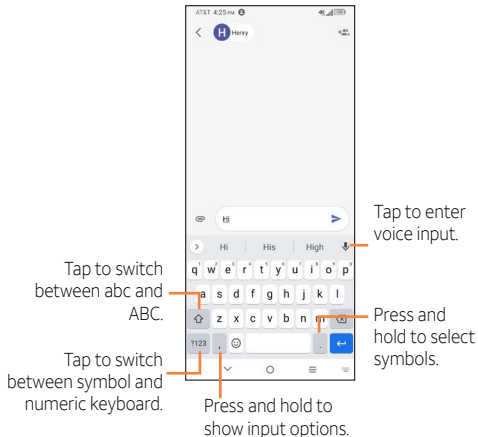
AT&T 4:25 PM

H Henry

Hi

Hi His High

q w e r t y u i o p
a s d f g h j k l
z x c v b n m
?123 , .

Tap to enter voice input.

Tap to switch between abc and ABC.

Press and hold to select symbols.

Tap to switch between symbol and numeric keyboard.

Press and hold to show input options.